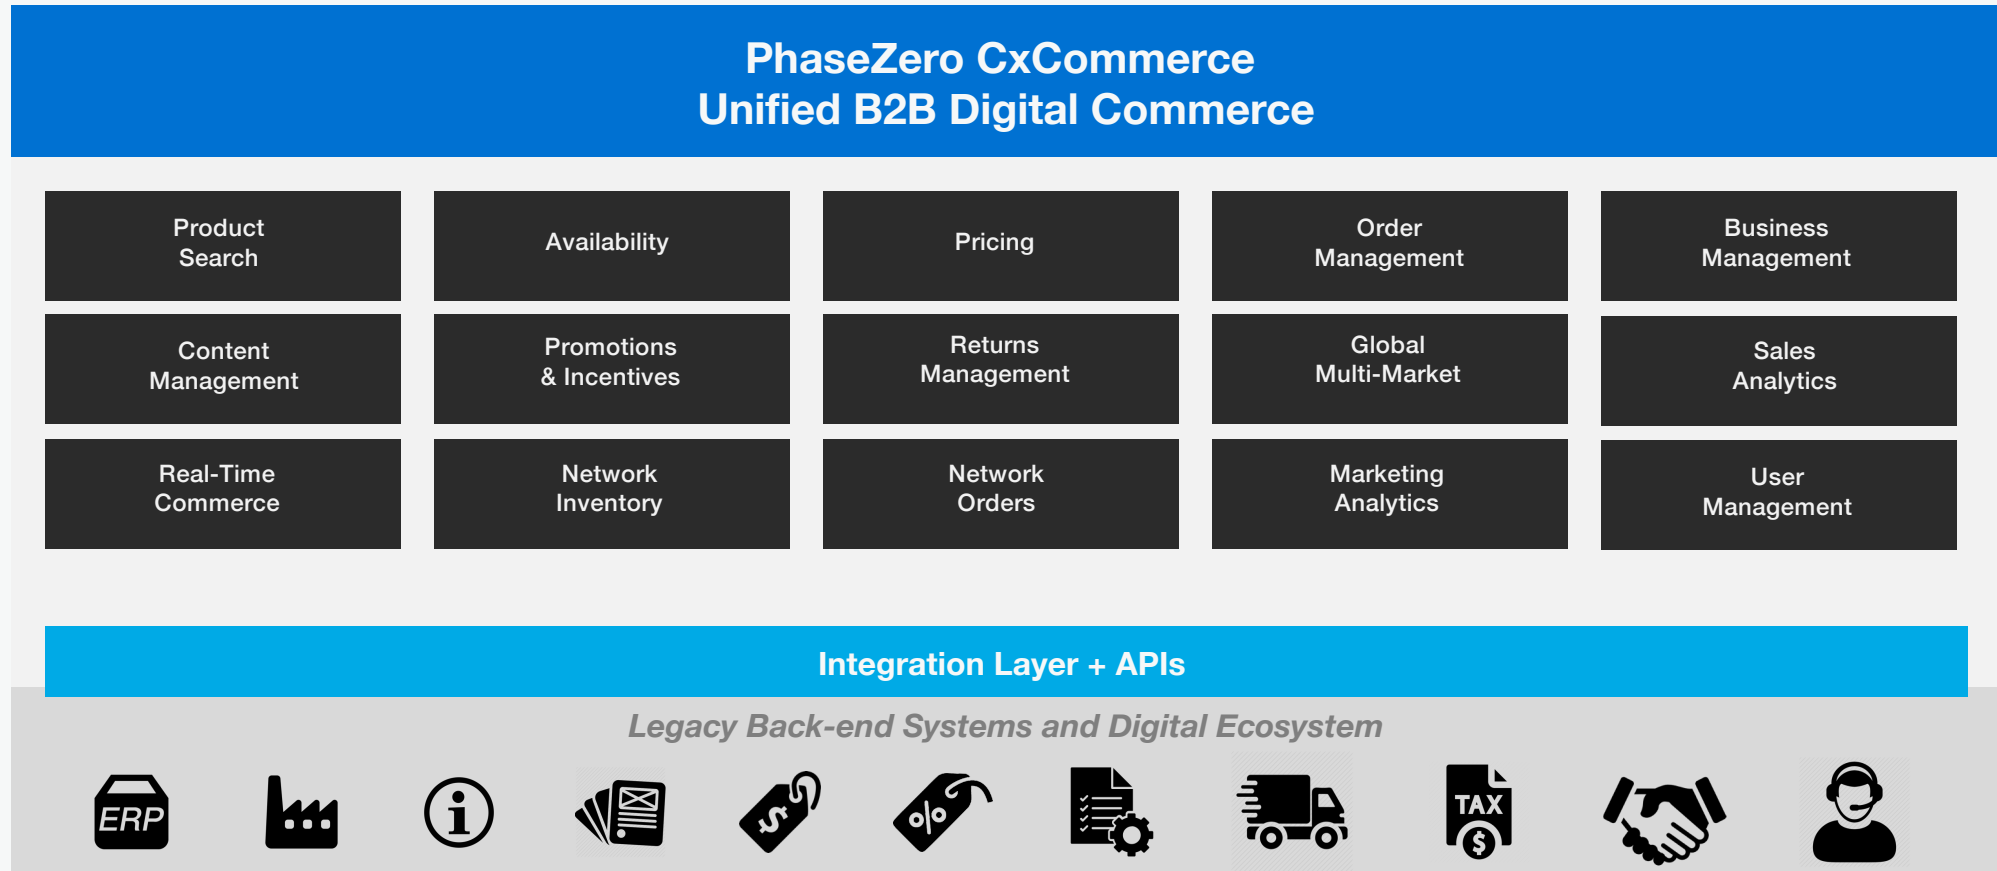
PhaseZero CxCommerce
Unified B2B Digital Commerce

| Product Search | Availability | Pricing | Order Management | Business Management |
|---|---|---|---|---|
| Content Management | Promotions & Incentives | Returns Management | Global Multi-Market | Sales Analytics |
| Real-Time Commerce | Network Inventory | Network Orders | Marketing Analytics | User Management |

Integration Layer + APIs

Legacy Back-end Systems and Digital Ecosystem

ERP

TAX